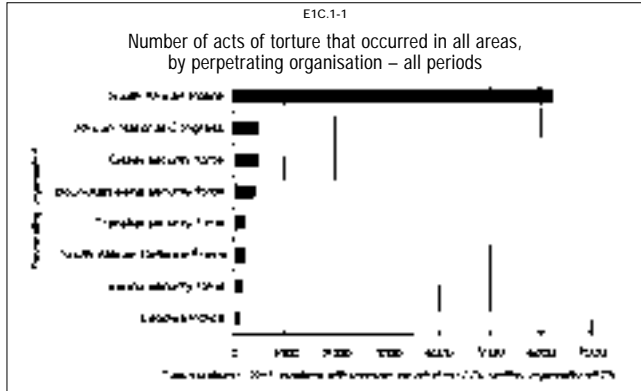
E1C.1-1

Number of acts of torture that occurred in all areas, by perpetrating organisation – all periods

South African Police

African National Congress

Ciskei security force

Bophuthatswana security force

Transkei security force

South African Defence Force

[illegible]

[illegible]

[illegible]

0 1000 2000 3000 4000 5000 6000 7000

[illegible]